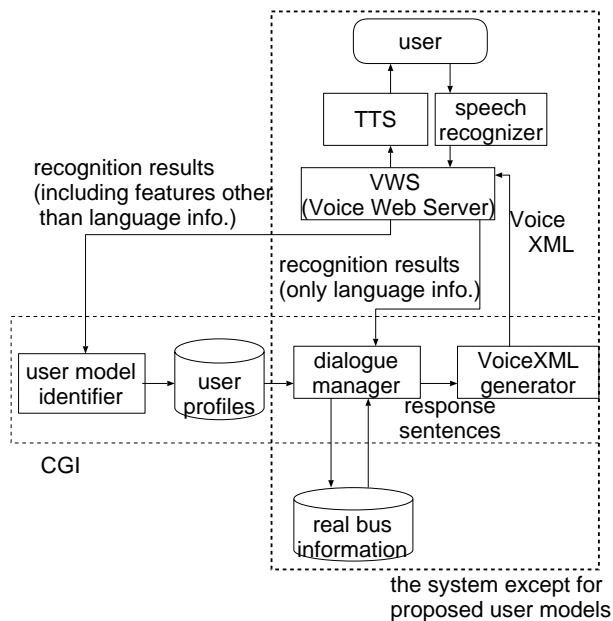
user

TTS

speech recognizer

recognition results (including features other than language info.)

VWS (Voice Web Server)

Voice XML

recognition results (only language info.)

user model identifier

user profiles

dialogue manager

VoiceXML generator

response sentences

CGI

real bus information

the system except for proposed user models